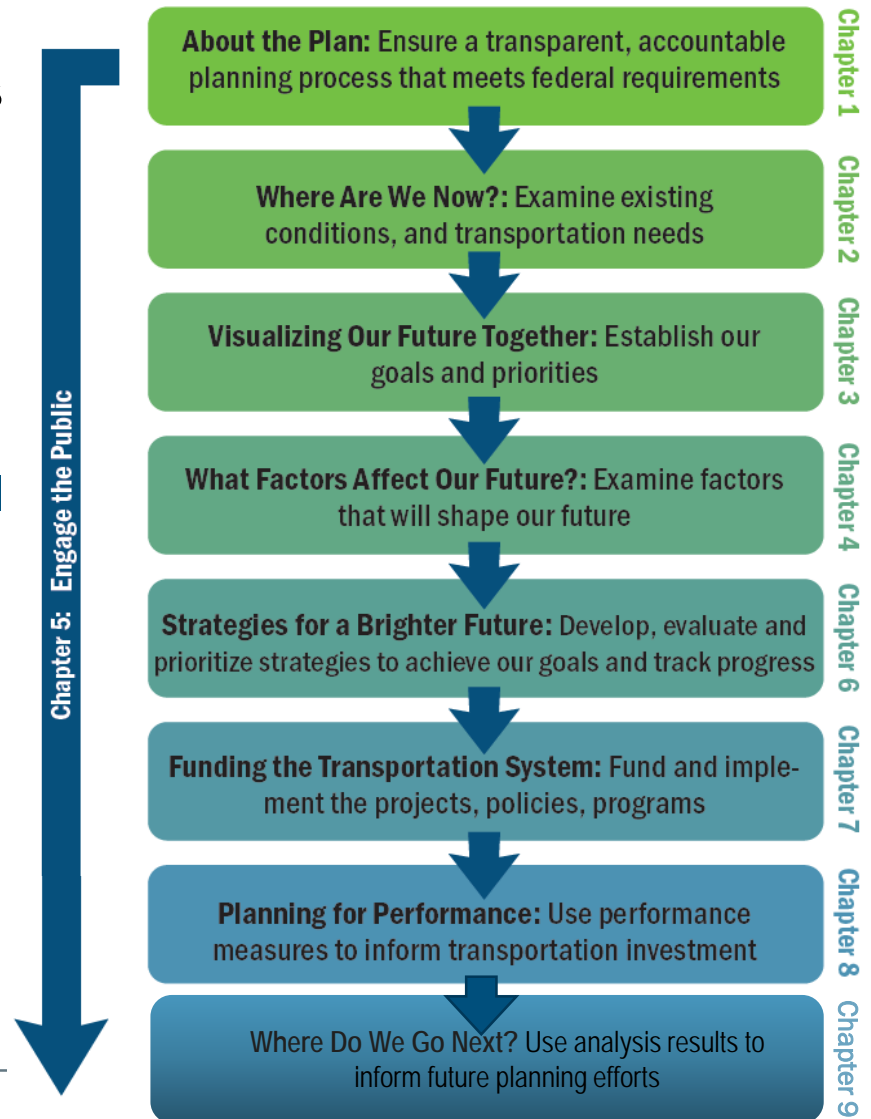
Chapter 5: Engage the Public

About the Plan: Ensure a transparent, accountable planning process that meets federal requirements

Chapter 1

Where Are We Now?: Examine existing conditions, and transportation needs

Chapter 2

Visualizing Our Future Together: Establish our goals and priorities

Chapter 3

What Factors Affect Our Future?: Examine factors that will shape our future

Chapter 4

Strategies for a Brighter Future: Develop, evaluate and prioritize strategies to achieve our goals and track progress

Chapter 6

Funding the Transportation System: Fund and implement the projects, policies, programs

Chapter 7

Planning for Performance: Use performance measures to inform transportation investment

Chapter 8

Where Do We Go Next? Use analysis results to inform future planning efforts

Chapter 9